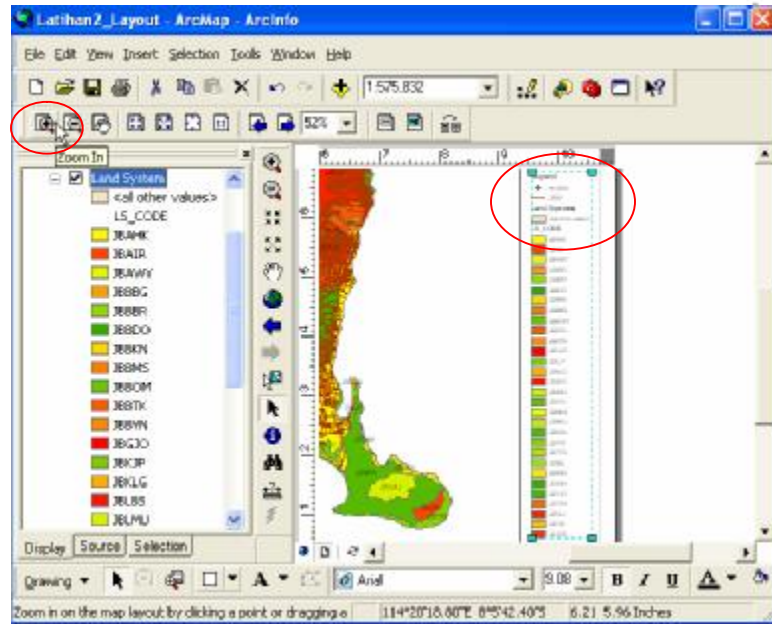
Latihan2_Layout - ArcMap - ArcInfo

File Edit View Insert Selection Tools Window Help

1:575.832

52%

Zoom In

Land System

<all other values>

LS_CODE

JBAMK

JBAIR

JBAWY

JBBBG

JBBBR

JBBDO

JBBKN

JBBMS

JBBOM

JBBTK

JBBYN

JBGJO

JBKJP

JBKLG

JBLBS

JBLMU

Display Source Selection

Drawing

Arial

9.08

B I U

Zoom in on the map layout by clicking a point or dragging a

114°20'18.60"E 8°542.40"S

6.21 5.96 Inches